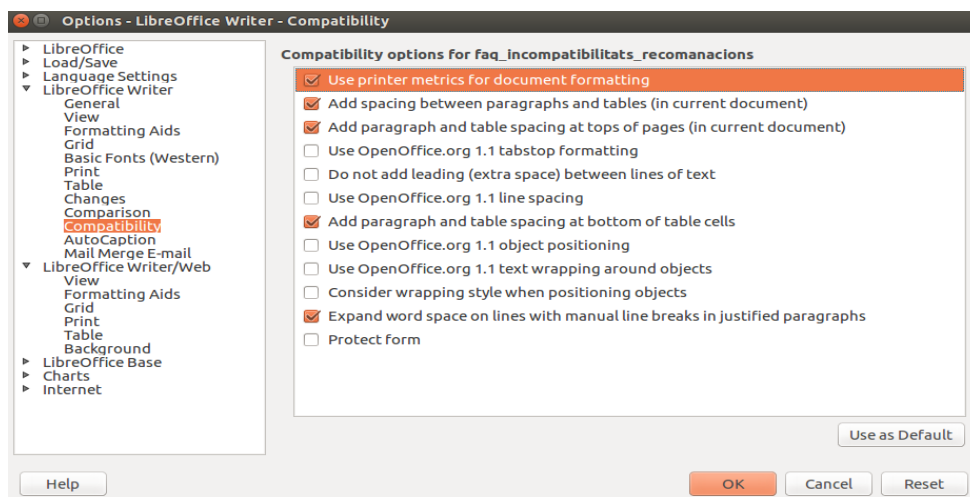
Options - LibreOffice Writer - Compatibility

LibreOffice
Load/Save
Language Settings
LibreOffice Writer
General
View
Formatting Aids
Grid
Basic Fonts (Western)
Print
Table
Changes
Comparison
Compatibility
AutoCaption
Mail Merge E-mail
LibreOffice Writer/Web
View
Formatting Aids
Grid
Print
Table
Background
LibreOffice Base
Charts
Internet

Compatibility options for faq_incompatibilitats_recomanacions

Use printer metrics for document formatting
Add spacing between paragraphs and tables (in current document)
Add paragraph and table spacing at tops of pages (in current document)
Use OpenOffice.org 1.1 tabstop formatting
Do not add leading (extra space) between lines of text
Use OpenOffice.org 1.1 line spacing
Add paragraph and table spacing at bottom of table cells
Use OpenOffice.org 1.1 object positioning
Use OpenOffice.org 1.1 text wrapping around objects
Consider wrapping style when positioning objects
Expand word space on lines with manual line breaks in justified paragraphs
Protect form

Use as Default

Help
OK
Cancel
Reset